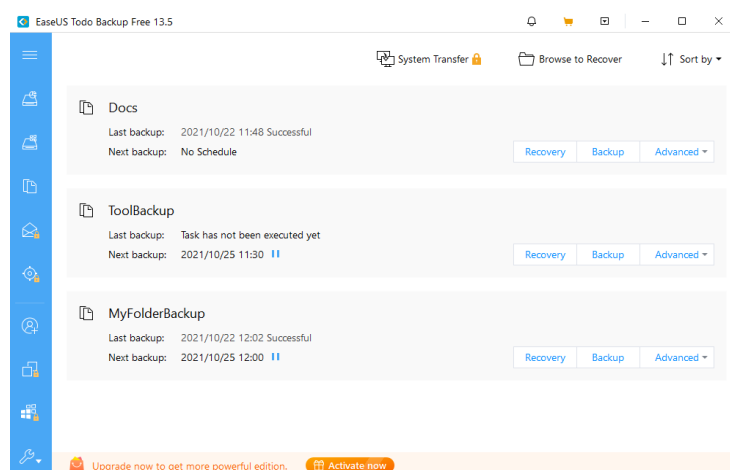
EaseUS Todo Backup Free 13.5

System Transfer

Browse to Recover

Sort by

Docs

Last backup: 2021/10/22 11:48 Successful

Next backup: No Schedule

Recovery | Backup | Advanced

ToolBackup

Last backup: Task has not been executed yet

Next backup: 2021/10/25 11:30

Recovery | Backup | Advanced

MyFolderBackup

Last backup: 2021/10/22 12:02 Successful

Next backup: 2021/10/25 12:00

Recovery | Backup | Advanced

Upgrade now to get more powerful edition.

Activate now